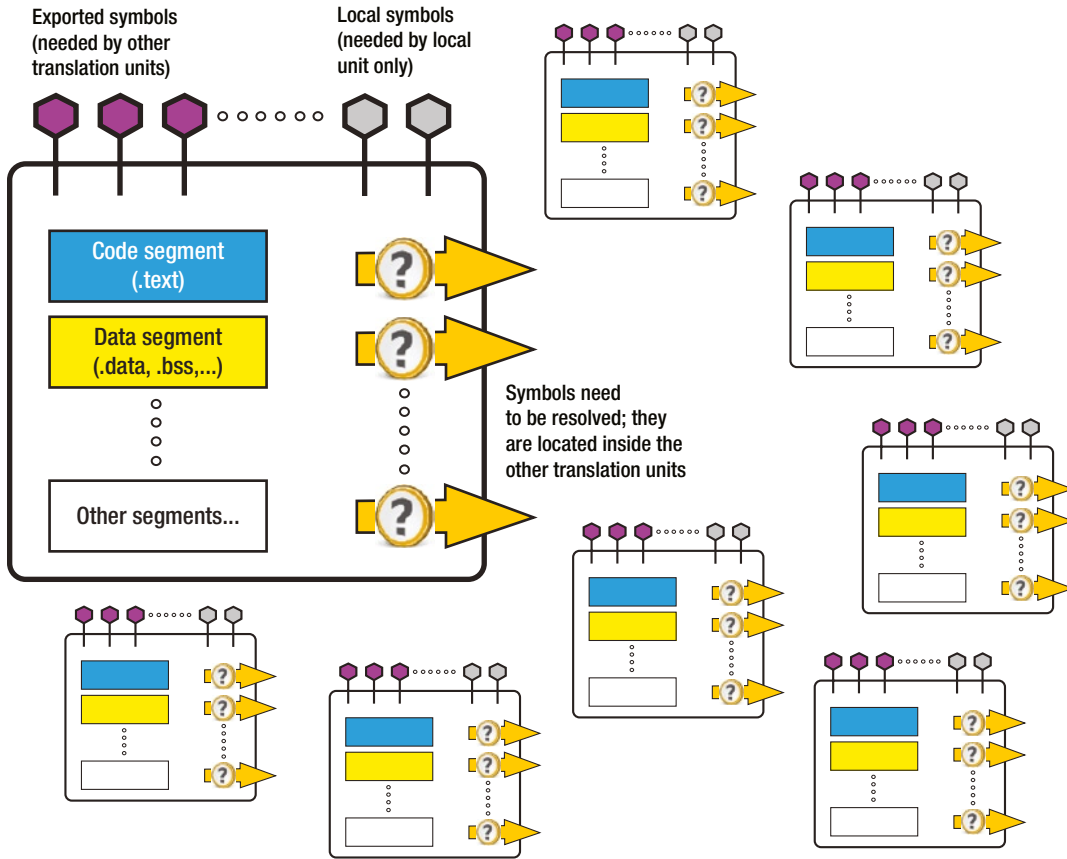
Exported symbols
(needed by other
translation units)

Local symbols
(needed by local
unit only)

Code segment
(.text)

Data segment
(.data, .bss,...)

Other segments...

?

?

?

Symbols need
to be resolved; they
are located inside the
other translation units

?
?
?
?
?
?
?
?
?
?
?
?
?
?
?
?
?
?
?
?
?